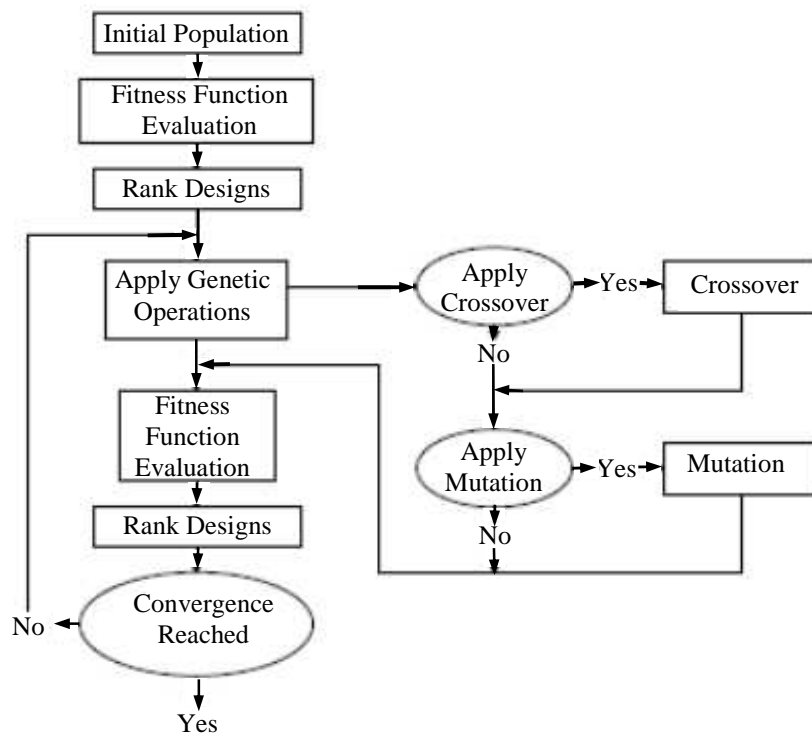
Initial Population

Fitness Function Evaluation

Rank Designs

Apply Genetic Operations

Apply Crossover

Yes

Crossover

No

Fitness Function Evaluation

Apply Mutation

Yes

Mutation

Rank Designs

No

No

Convergence Reached

Yes